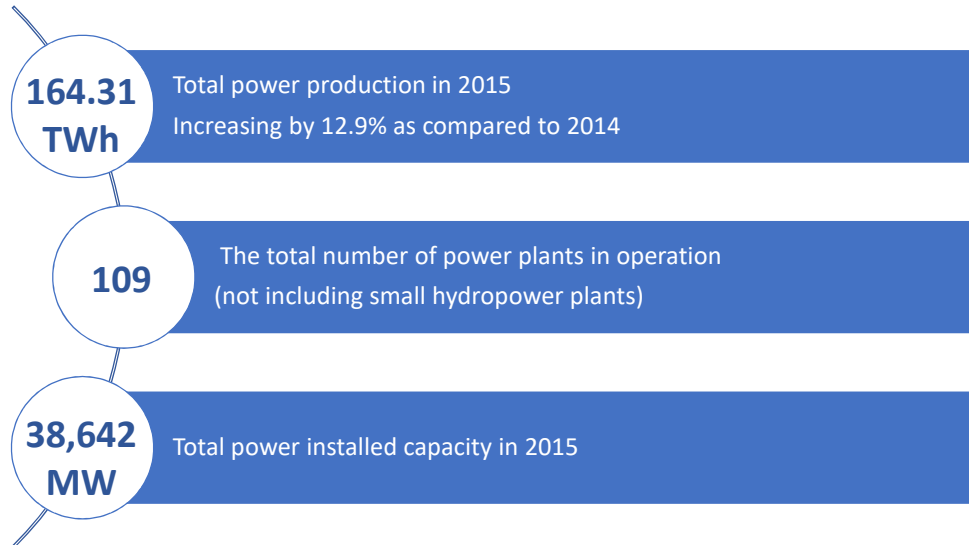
164.31 TWh

Total power production in 2015
Increasing by 12.9% as compared to 2014

109

The total number of power plants in operation
(not including small hydropower plants)

38,642 MW

Total power installed capacity in 2015